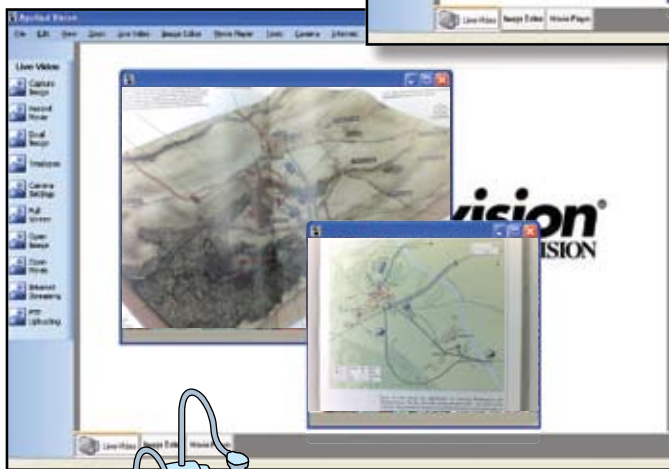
Applied Vision

File Edit View Zoom Live Video Image Editor Movie Player Tools Camera Internet

Live Video

Capture Image

Record Movie

Dual Image

Timelapse

Camera Settings

Full Screen

Open Image

Open Movie

Internet Streaming

FTP Uploading

vision®

VISION

Live Video Image Editor Movie Player

Live Video Image Editor Movie Player